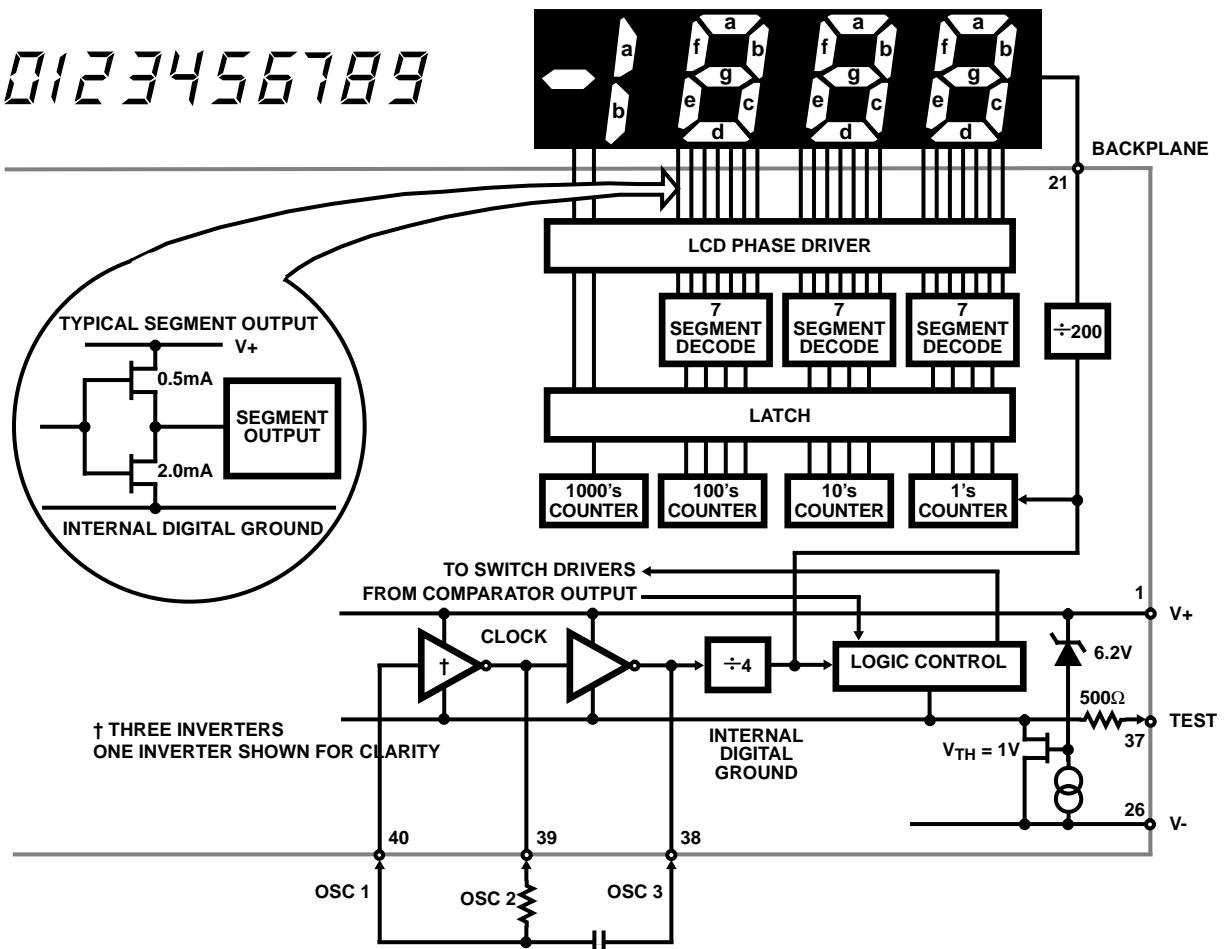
0123456789

a
b
a
f
b
g
e
c
d
a
f
b
g
e
c
d
a
f
b
g
e
c
d

BACKPLANE
21

LCD PHASE DRIVER

7 SEGMENT DECODE
7 SEGMENT DECODE
7 SEGMENT DECODE
÷200

TYPICAL SEGMENT OUTPUT
V+
0.5mA
SEGMENT OUTPUT
2.0mA
INTERNAL DIGITAL GROUND

LATCH

1000's COUNTER
100's COUNTER
10's COUNTER
1's COUNTER

TO SWITCH DRIVERS
FROM COMPARATOR OUTPUT
1
V+
CLOCK
†
÷4
LOGIC CONTROL
6.2V
500Ω
TEST
37
† THREE INVERTERS
ONE INVERTER SHOWN FOR CLARITY
INTERNAL DIGITAL GROUND
$V_{TH}$ = 1V
26
V-
40
39
38
OSC 1
OSC 2
OSC 3